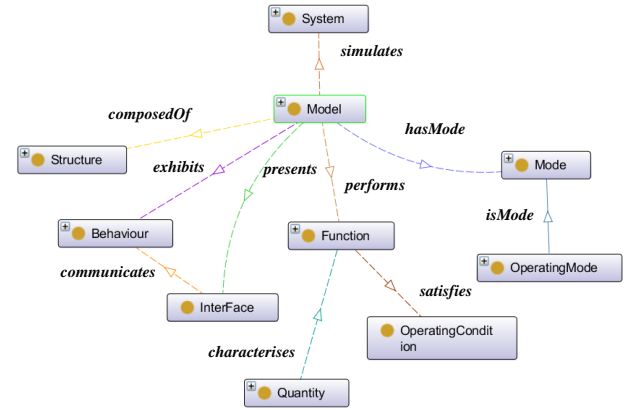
System

simulates

Model

composedOf

hasMode

Structure

exhibits

presents

performs

Mode

isMode

Behaviour

Function

OperatingMode

communicates

satisfies

InterFace

OperatingCondition

characterises

Quantity